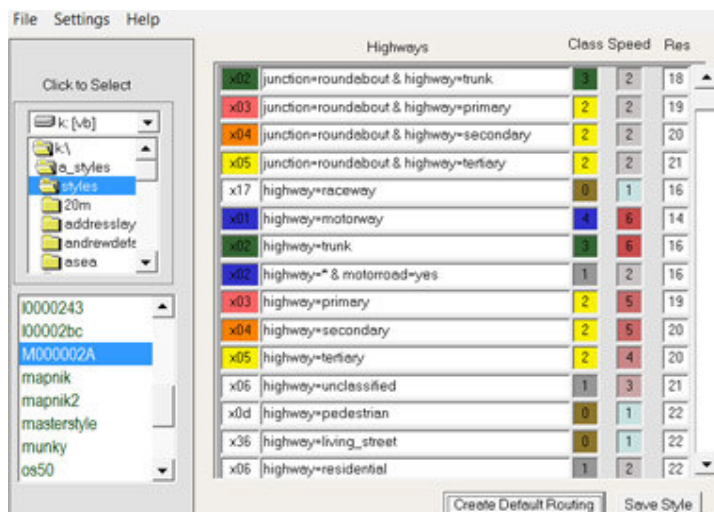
File Settings Help

Click to Select

k: [vb]

k:\
a_styles
styles
20m
addresslay
andrewdefe
asea

I0000243
I00002bc
M000002A
mapnik
mapnik2
masterstyle
munky
os50

Highways Class Speed Res

| | | | | |
|---|---|---|---|---|
| x02 | junction=roundabout & highway=trunk | 3 | 2 | 18 |
| x03 | junction=roundabout & highway=primary | 2 | 2 | 19 |
| x04 | junction=roundabout & highway=secondary | 2 | 2 | 20 |
| x05 | junction=roundabout & highway=tertiary | 2 | 2 | 21 |
| x17 | highway=raceway | 0 | 1 | 16 |
| x01 | highway=motorway | 4 | 6 | 14 |
| x02 | highway=trunk | 3 | 6 | 16 |
| x02 | highway=* & motorroad=yes | 1 | 2 | 16 |
| x03 | highway=primary | 2 | 5 | 19 |
| x04 | highway=secondary | 2 | 5 | 20 |
| x05 | highway=tertiary | 2 | 4 | 20 |
| x06 | highway=unclassified | 1 | 3 | 21 |
| x0d | highway=pedestrian | 0 | 1 | 22 |
| x36 | highway=living_street | 0 | 1 | 22 |
| x06 | highway=residential | 1 | 2 | 22 |

Create Default Routing Save Style